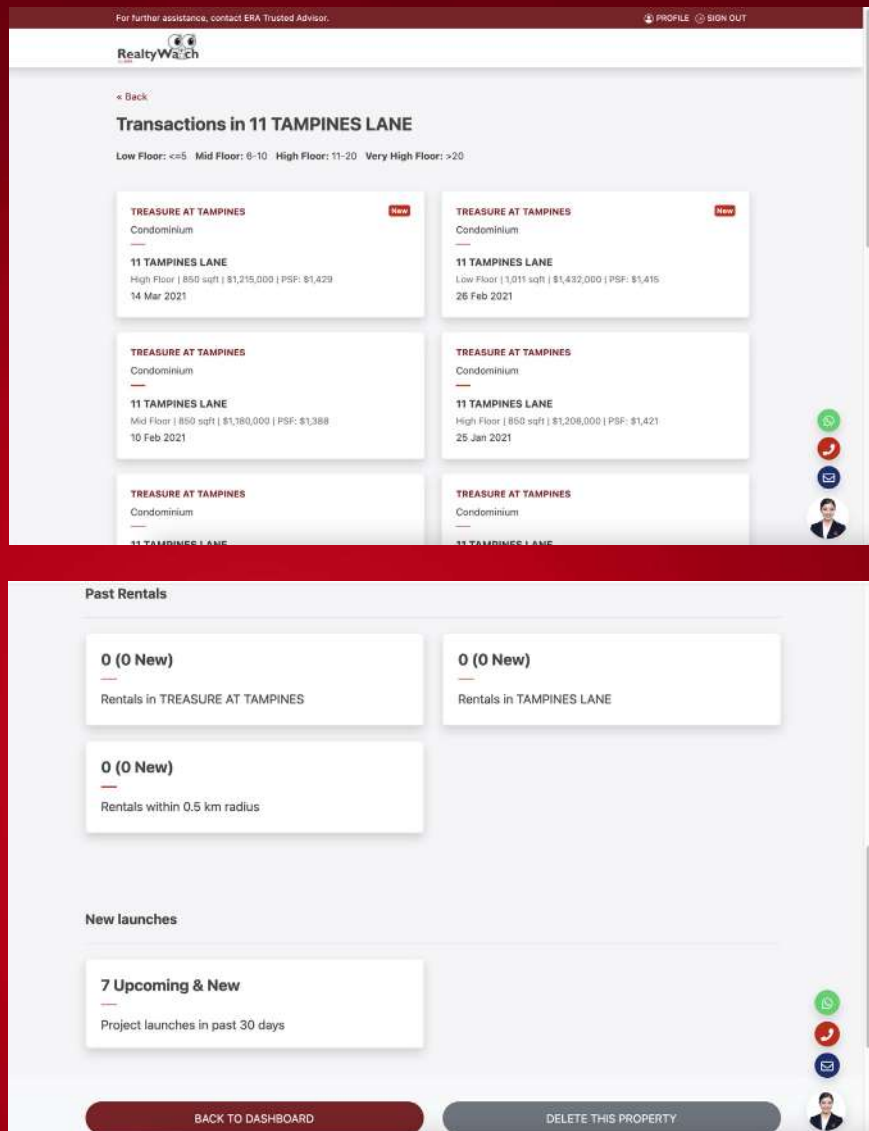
For further assistance, contact ERA Trusted Advisor.

PROFILE SIGN OUT

RealtyWatch

« Back

Transactions in 11 TAMPINES LANE

Low Floor: <=5 Mid Floor: 6-10 High Floor: 11-20 Very High Floor: >20

TREASURE AT TAMPINES New
Condominium
11 TAMPINES LANE
High Floor | 850 sqft | $1,215,000 | PSF: $1,429
14 Mar 2021

TREASURE AT TAMPINES New
Condominium
11 TAMPINES LANE
Low Floor | 1,011 sqft | $1,432,000 | PSF: $1,416
26 Feb 2021

TREASURE AT TAMPINES
Condominium
11 TAMPINES LANE
Mid Floor | 850 sqft | $1,180,000 | PSF: $1,388
10 Feb 2021

TREASURE AT TAMPINES
Condominium
11 TAMPINES LANE
High Floor | 850 sqft | $1,208,000 | PSF: $1,421
25 Jan 2021

TREASURE AT TAMPINES
Condominium
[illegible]

TREASURE AT TAMPINES
Condominium
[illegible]

Past Rentals

0 (0 New)
Rentals in TREASURE AT TAMPINES

0 (0 New)
Rentals in TAMPINES LANE

0 (0 New)
Rentals within 0.5 km radius

New launches

7 Upcoming & New
Project launches in past 30 days

BACK TO DASHBOARD

DELETE THIS PROPERTY